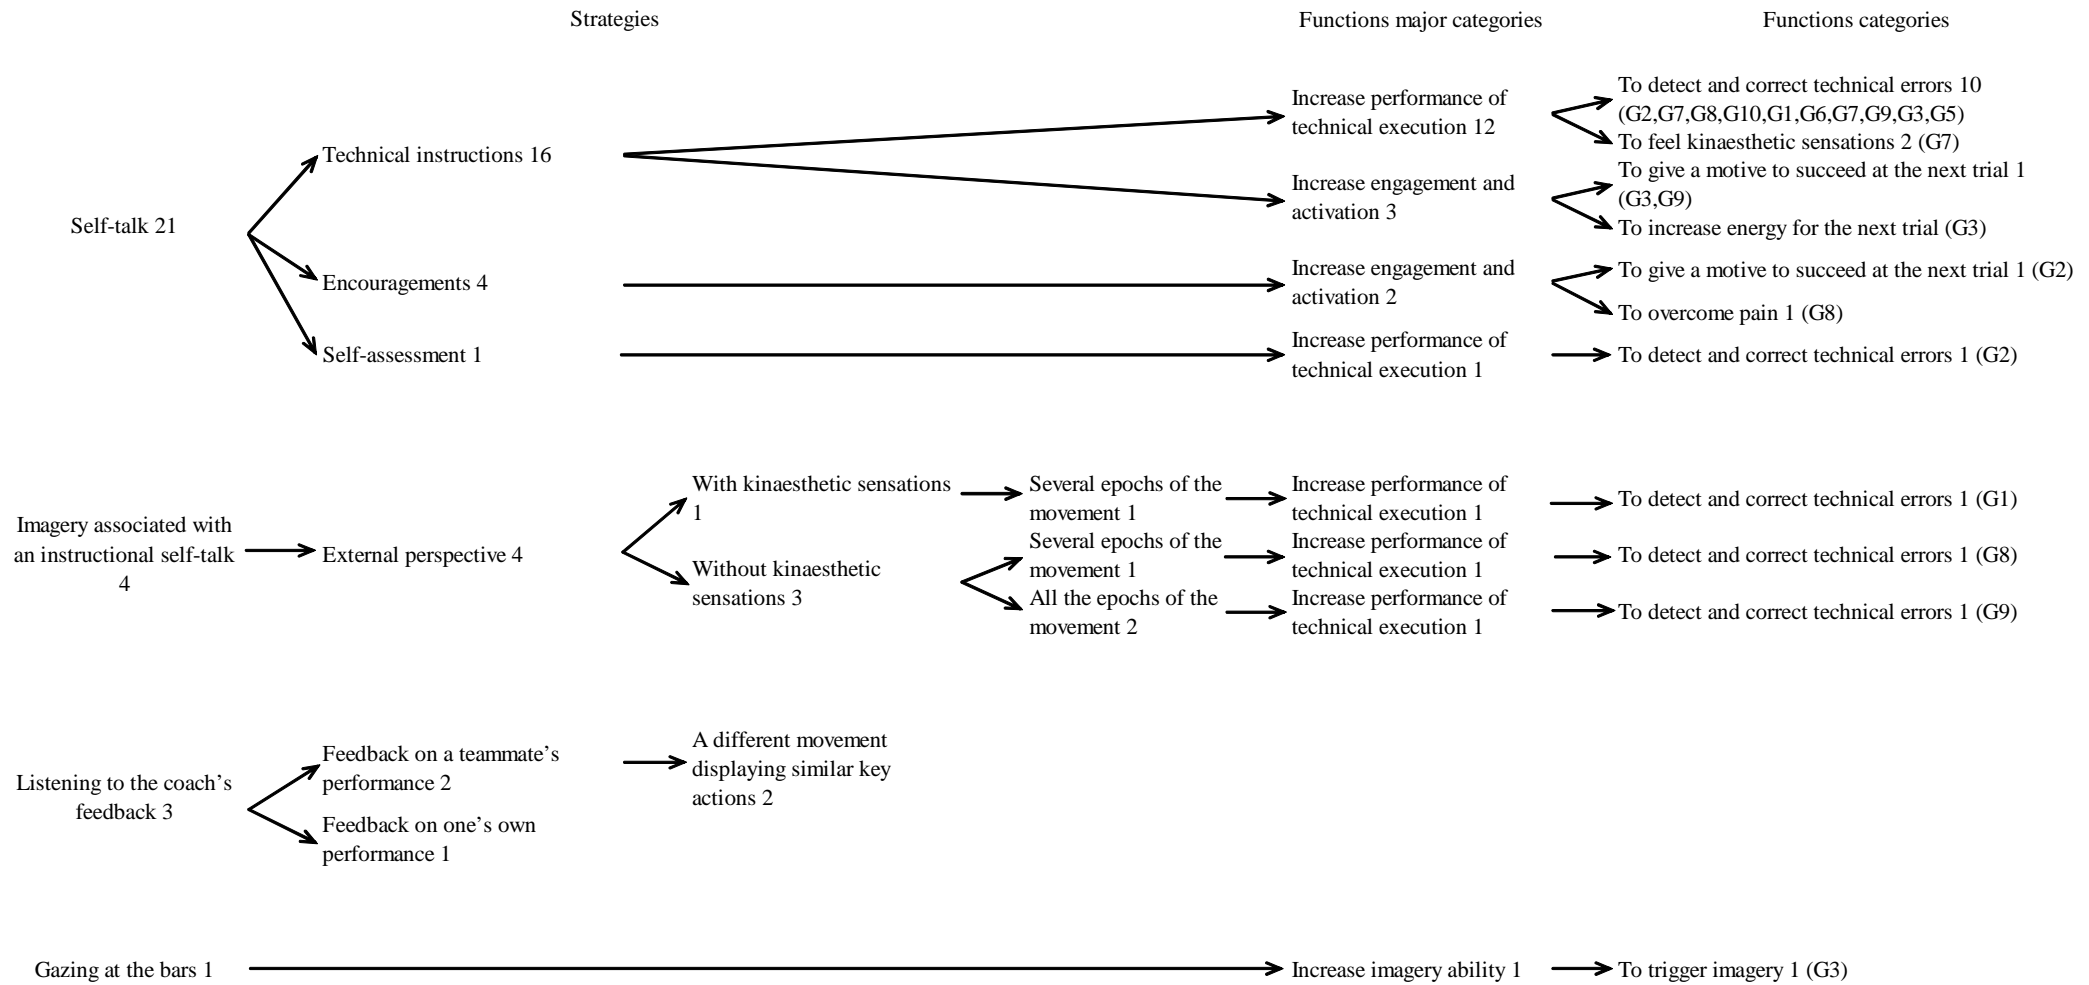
Strategies

Functions major categories

Functions categories

Self-talk 21

Technical instructions 16

Increase performance of technical execution 12

To detect and correct technical errors 10 (G2,G7,G8,G10,G1,G6,G7,G9,G3,G5)

To feel kinaesthetic sensations 2 (G7)

Increase engagement and activation 3

To give a motive to succeed at the next trial 1 (G3,G9)

To increase energy for the next trial (G3)

Encouragements 4

Increase engagement and activation 2

To give a motive to succeed at the next trial 1 (G2)

To overcome pain 1 (G8)

Self-assessment 1

Increase performance of technical execution 1

To detect and correct technical errors 1 (G2)

Imagery associated with an instructional self-talk 4

External perspective 4

With kinaesthetic sensations 1

Several epochs of the movement 1

Increase performance of technical execution 1

To detect and correct technical errors 1 (G1)

Without kinaesthetic sensations 3

Several epochs of the movement 1

Increase performance of technical execution 1

To detect and correct technical errors 1 (G8)

All the epochs of the movement 2

Increase performance of technical execution 1

To detect and correct technical errors 1 (G9)

Listening to the coach's feedback 3

Feedback on a teammate's performance 2

A different movement displaying similar key actions 2

Feedback on one's own performance 1

Gazing at the bars 1

Increase imagery ability 1

To trigger imagery 1 (G3)